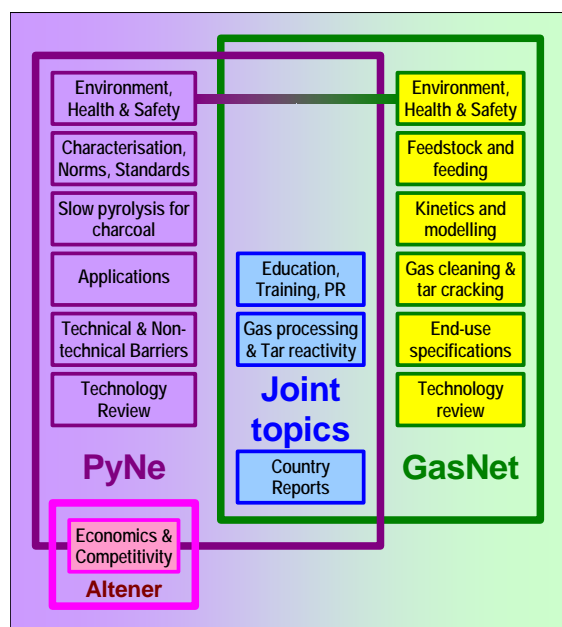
Environment, Health & Safety

Characterisation, Norms, Standards

Slow pyrolysis for charcoal

Applications

Technical & Non-technical Barriers

Technology Review

PyNe

Education, Training, PR

Gas processing & Tar reactivity

Joint topics

Country Reports

Environment, Health & Safety

Feedstock and feeding

Kinetics and modelling

Gas cleaning & tar cracking

End-use specifications

Technology review

GasNet

Economics & Competitivity

Altener